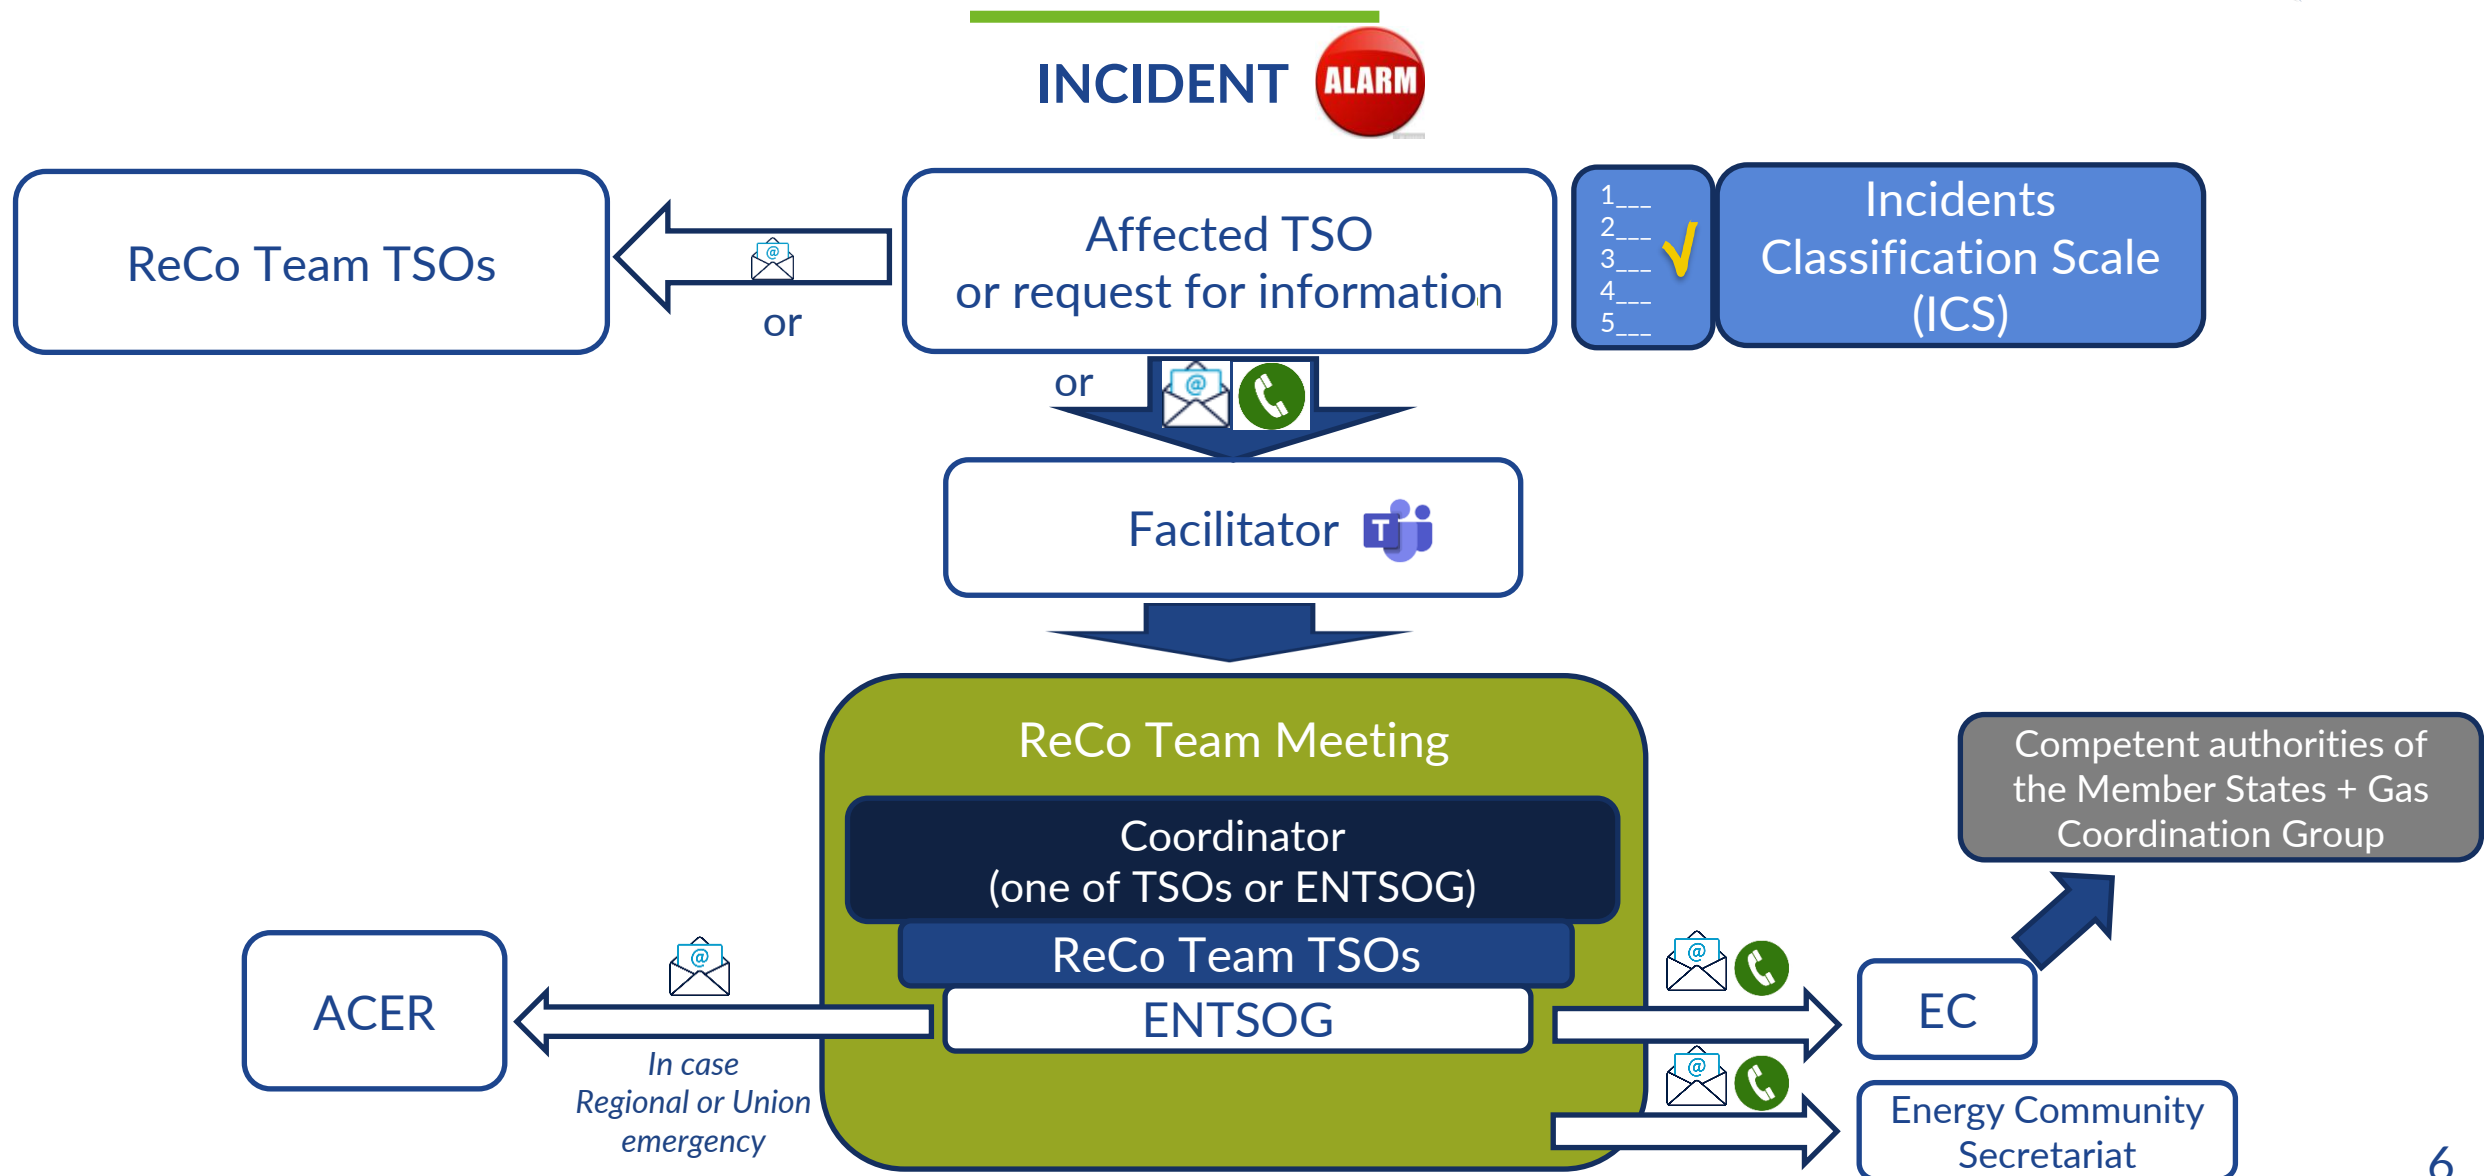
INCIDENT ALARM

ReCo Team TSOs

or

Affected TSO or request for information

1___
2___
3___
4___
5___

Incidents Classification Scale (ICS)

or

Facilitator

ReCo Team Meeting

Coordinator (one of TSOs or ENTSOG)

ReCo Team TSOs

ENTSOG

Competent authorities of the Member States + Gas Coordination Group

ACER

In case Regional or Union emergency

EC

Energy Community Secretariat

6